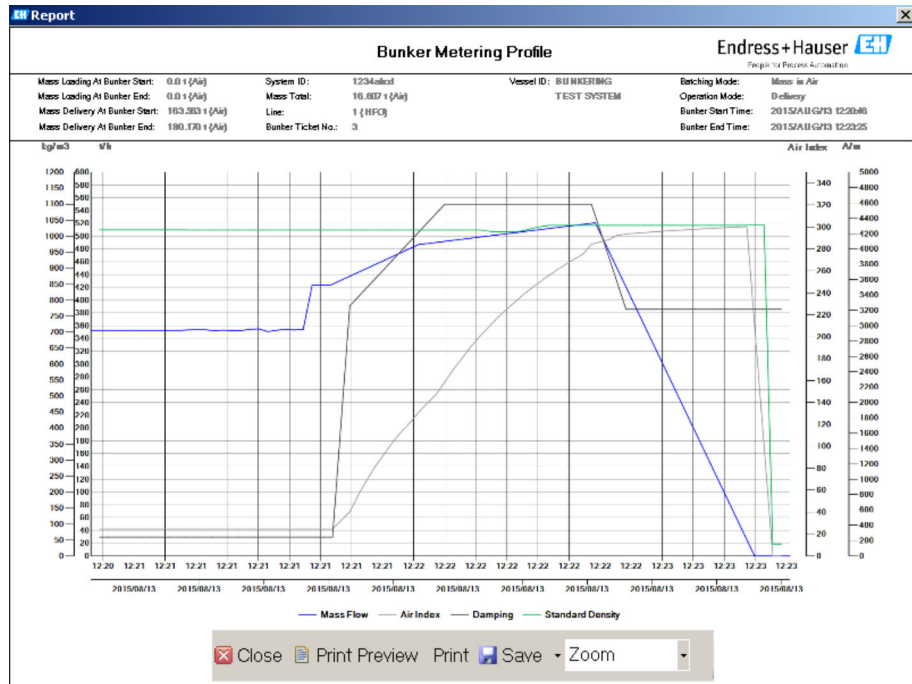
EH Report

Bunker Metering Profile

Endress+Hauser EH
People for Process Automation

Mass Loading At Bunker Start: 0.0 t (Air)
Mass Loading At Bunker End: 0.0 t (Air)
Mass Delivery At Bunker Start: 163.583 t (Air)
Mass Delivery At Bunker End: 180.170 t (Air)

System ID: 1234abcd
Mass Total: 16.607 t (Air)
Line: 1 (HFO)
Bunker Ticket No.: 3

Vessel ID: BUNKERING TEST SYSTEM

Batching Mode: Mass in Air
Operation Mode: Delivery
Bunker Start Time: 2015/AUG/13 12:20:46
Bunker End Time: 2015/AUG/13 12:23:25

kg/m3 t/h Air Index A/m

1200 1150 1100 1050 1000 950 900 850 800 750 700 650 600 550 500 450 400 350 300 250 200 150 100 50 0

600 580 560 540 520 500 480 460 440 420 400 380 360 340 320 300 280 260 240 220 200 180 160 140 120 100 80 60 40 20 0

340 320 300 280 260 240 220 200 180 160 140 120 100 80 60 40 20 0

5000 4800 4600 4400 4200 4000 3800 3600 3400 3200 3000 2800 2600 2400 2200 2000 1800 1600 1400 1200 1000 800 600 400 200 0

12:20 12:21 12:21 12:21 12:21 12:21 12:21 12:21 12:22 12:22 12:22 12:22 12:22 12:22 12:22 12:22 12:23 12:23 12:23 12:23 12:23 12:23

2015/08/13 2015/08/13 2015/08/13 2015/08/13 2015/08/13 2015/08/13 2015/08/13 2015/08/13 2015/08/13 2015/08/13 2015/08/13

Mass Flow Air Index Damping Standard Density

Close Print Preview Print Save Zoom